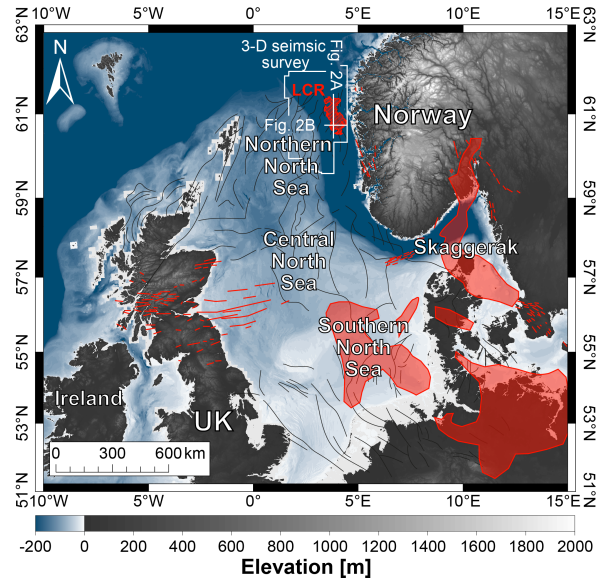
10°W 5°W 0° 5°E 10°E 15°E

63°N 61°N 59°N 57°N 55°N 53°N 51°N

N

3-D seimsic survey

Fig. 2A

LCR

Fig. 2B

Norway

Northern North Sea

Central North Sea

Skaggerak

Southern North Sea

Ireland

UK

0 300 600 km

10°W 5°W 0° 5°E 10°E 15°E

63°N 61°N 59°N 57°N 55°N 53°N 51°N

-200 0 200 400 600 800 1000 1200 1400 1600 1800 2000

Elevation [m]